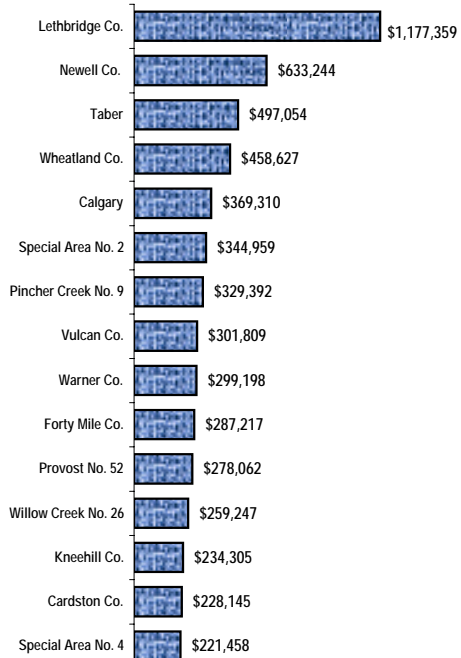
| | |
|---|---|
| Lethbridge Co. | $1,177,359 |
| Newell Co. | $633,244 |
| Taber | $497,054 |
| Wheatland Co. | $458,627 |
| Calgary | $369,310 |
| Special Area No. 2 | $344,959 |
| Pincher Creek No. 9 | $329,392 |
| Vulcan Co. | $301,809 |
| Warner Co. | $299,198 |
| Forty Mile Co. | $287,217 |
| Provost No. 52 | $278,062 |
| Willow Creek No. 26 | $259,247 |
| Kneehill Co. | $234,305 |
| Cardston Co. | $228,145 |
| Special Area No. 4 | $221,458 |